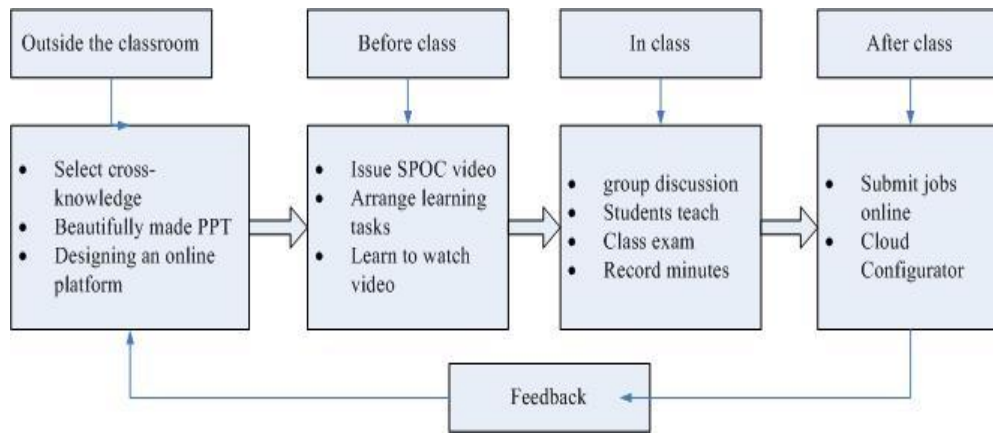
Outside the classroom

Before class

In class

After class

- Select cross-knowledge
- Beautifully made PPT
- Designing an online platform

- Issue SPOC video
- Arrange learning tasks
- Learn to watch video

- group discussion
- Students teach
- Class exam
- Record minutes

- Submit jobs online
- Cloud Configurator

Feedback